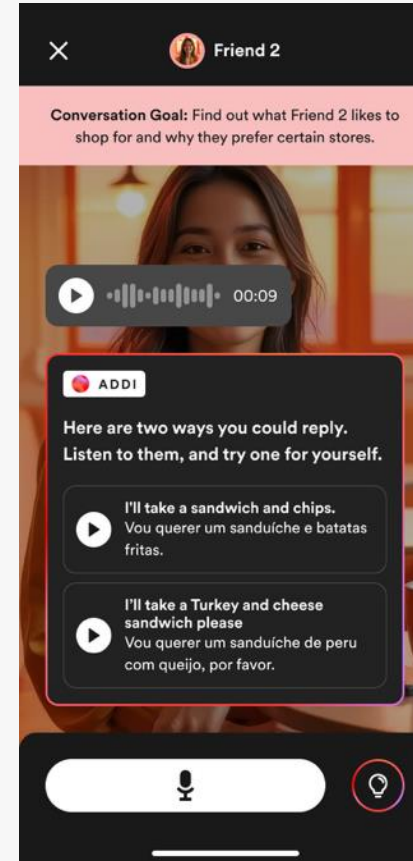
Friend 2

Conversation Goal: Find out what Friend 2 likes to shop for and why they prefer certain stores.

00:09

ADDI

Here are two ways you could reply. Listen to them, and try one for yourself.

I'll take a sandwich and chips.
Vou querer um sanduíche e batatas fritas.

I'll take a Turkey and cheese sandwich please
Vou querer um sanduíche de peru com queijo, por favor.